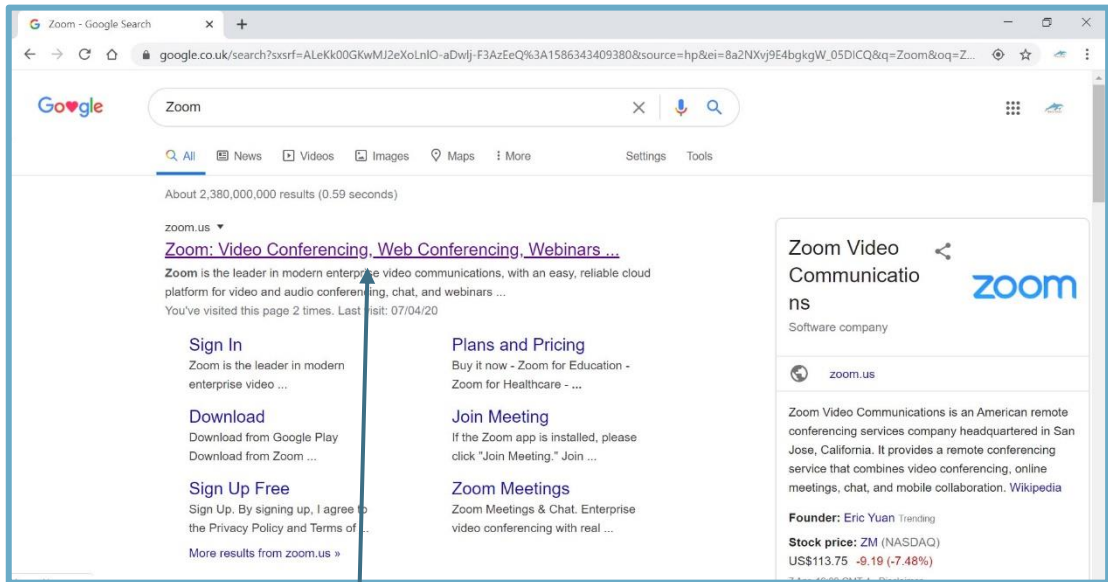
Zoom - Google Search

google.co.uk/search?sxsrf=ALeKk00GKwMJ2eXoLnlO-aDwlj-F3AzEeQ%3A1586343409380&source=hp&ei=8a2NXvj9E4bgkgW_05DICQ&q=Zoom&oq=Z...

Google

Zoom

All News Videos Images Maps More Settings Tools

About 2,380,000,000 results (0.59 seconds)

zoom.us ▾

Zoom: Video Conferencing, Web Conferencing, Webinars ...

Zoom is the leader in modern enterprise video communications, with an easy, reliable cloud platform for video and audio conferencing, chat, and webinars ...

You've visited this page 2 times. Last visit: 07/04/20

Sign In
Zoom is the leader in modern enterprise video ...

Plans and Pricing
Buy it now - Zoom for Education - Zoom for Healthcare - ...

Download
Download from Google Play Download from Zoom ...

Join Meeting
If the Zoom app is installed, please click "Join Meeting." Join ...

Sign Up Free
Sign Up. By signing up, I agree to the Privacy Policy and Terms of ...

Zoom Meetings
Zoom Meetings & Chat. Enterprise video conferencing with real ...

More results from zoom.us »

Zoom Video Communications

zoom

Software company

zoom.us

Zoom Video Communications is an American remote conferencing services company headquartered in San Jose, California. It provides a remote conferencing service that combines video conferencing, online meetings, chat, and mobile collaboration. Wikipedia

Founder: Eric Yuan Trending

Stock price: ZM (NASDAQ) US$113.75 -9.19 (-7.48%)